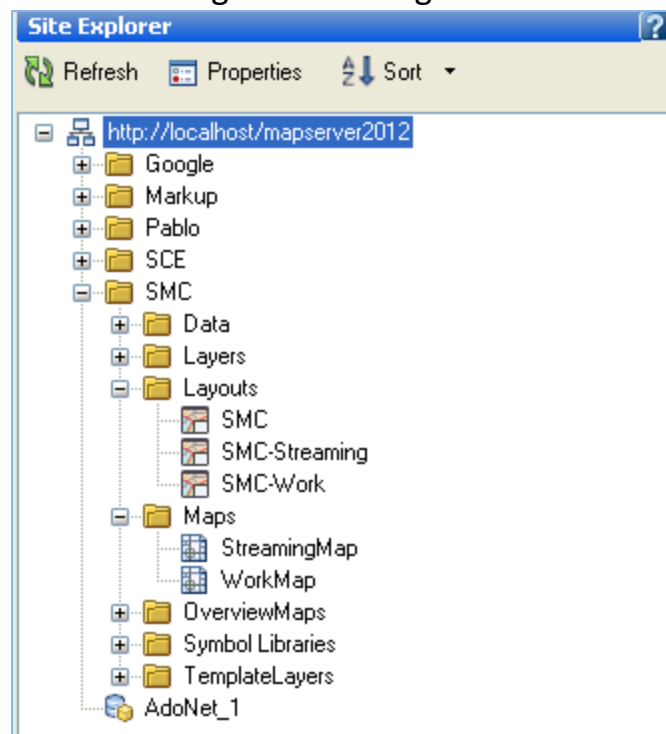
Site Explorer

Refresh Properties Sort

http://localhost/mapserver2012
Google
Markup
Pablo
SCE
SMC
Data
Layers
Layouts
SMC
SMC-Streaming
SMC-Work
Maps
StreamingMap
WorkMap
OverviewMaps
Symbol Libraries
TemplateLayers
AdoNet_1